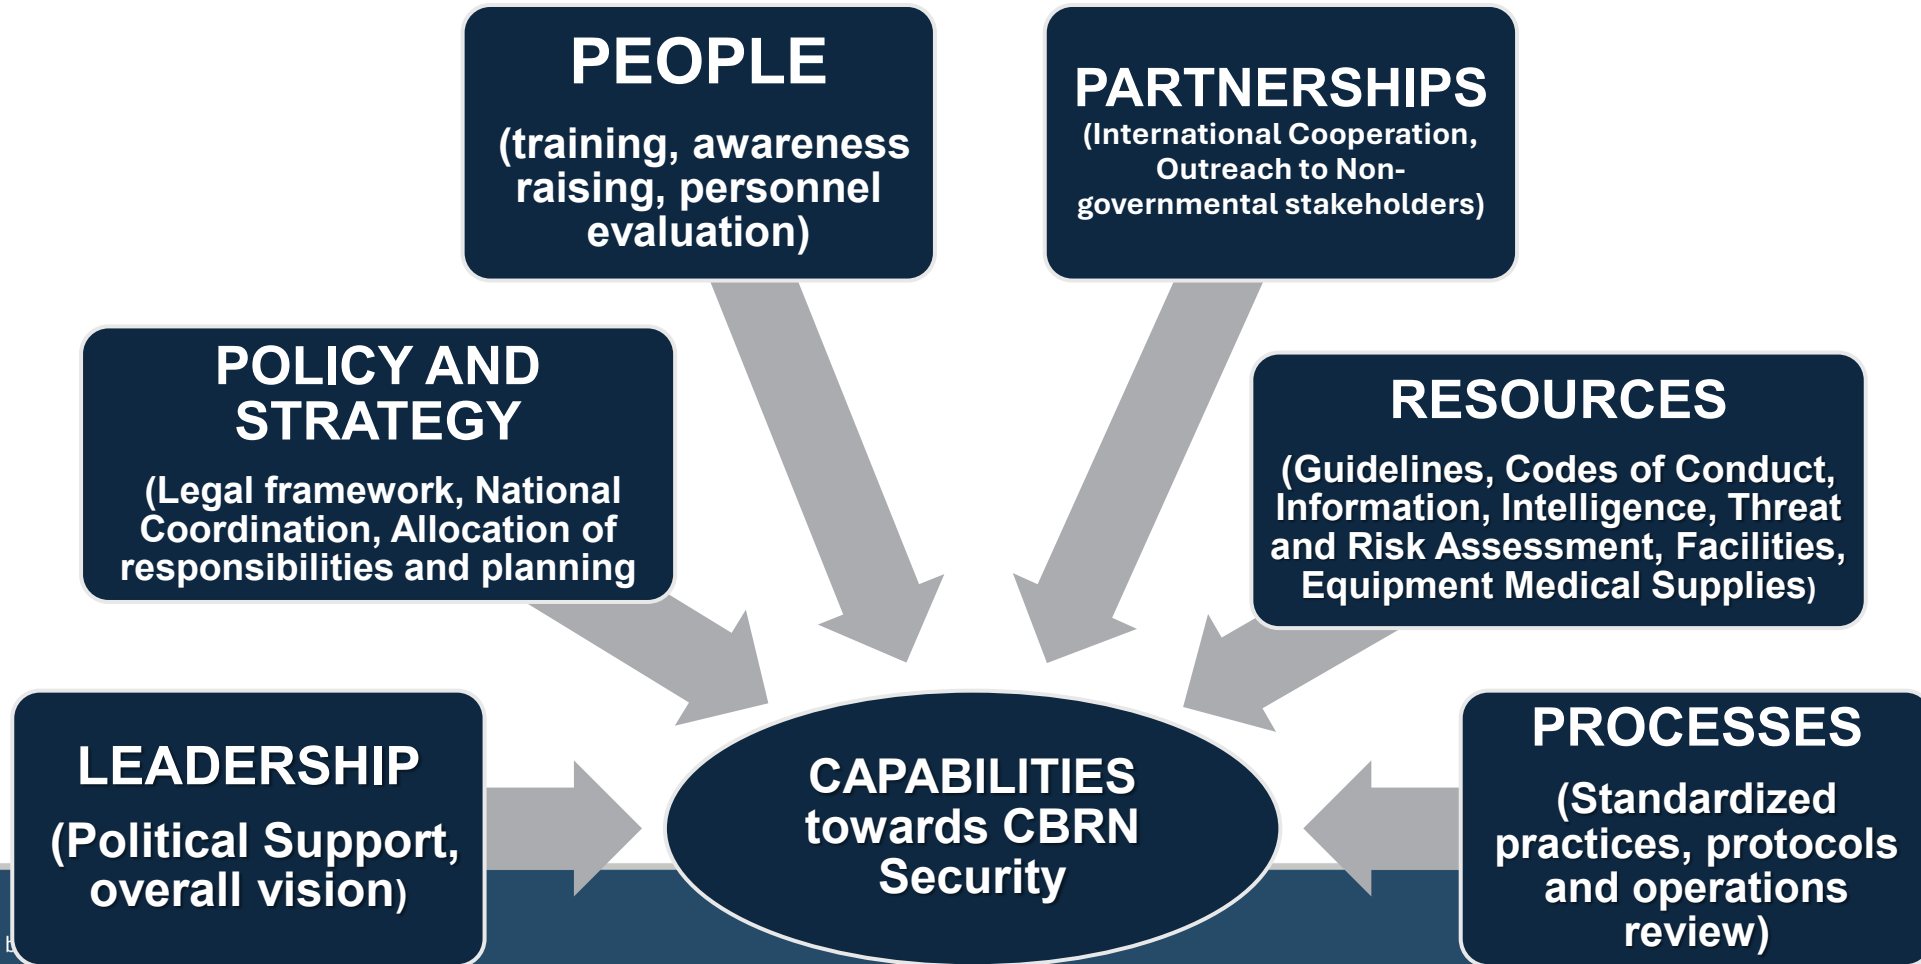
PEOPLE

(training, awareness raising, personnel evaluation)

PARTNERSHIPS

(International Cooperation, Outreach to Non-governmental stakeholders)

POLICY AND STRATEGY

(Legal framework, National Coordination, Allocation of responsibilities and planning

RESOURCES

(Guidelines, Codes of Conduct, Information, Intelligence, Threat and Risk Assessment, Facilities, Equipment Medical Supplies)

LEADERSHIP

(Political Support, overall vision)

CAPABILITIES towards CBRN Security

PROCESSES

(Standardized practices, protocols and operations review)